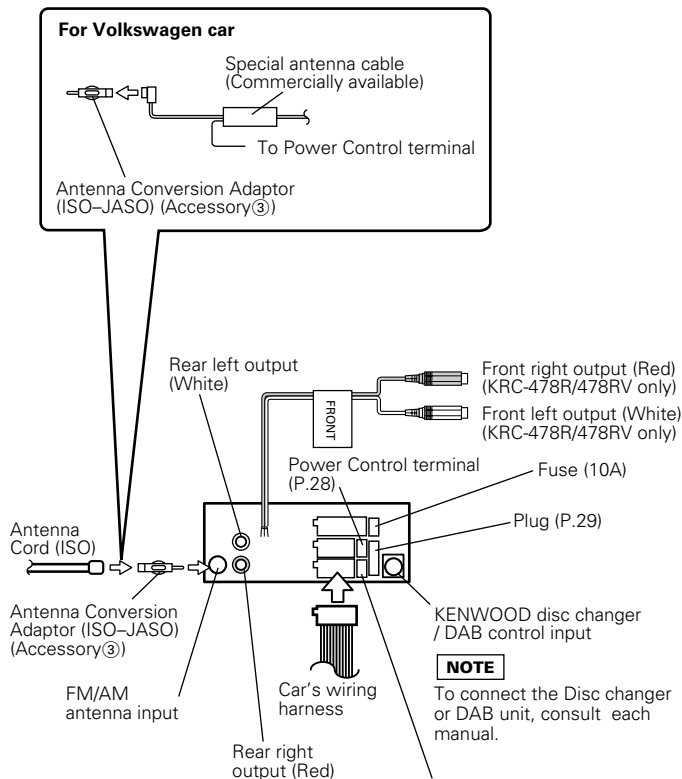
For Volkswagen car

Special antenna cable (Commercially available)

To Power Control terminal

Antenna Conversion Adaptor (ISO–JASO) (Accessory③)

Rear left output (White)

FRONT

Front right output (Red) (KRC-478R/478RV only)

Front left output (White) (KRC-478R/478RV only)

Power Control terminal (P.28)

Fuse (10A)

Plug (P.29)

Antenna Cord (ISO)

Antenna Conversion Adaptor (ISO–JASO) (Accessory③)

KENWOOD disc changer / DAB control input

NOTE

To connect the Disc changer or DAB unit, consult each manual.

FM/AM antenna input

Car's wiring harness

Rear right output (Red)